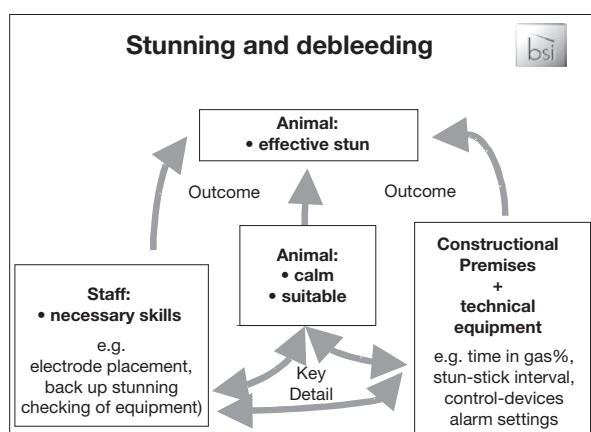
Stunning and debleeding

bsi

Animal:
• effective stun

Outcome

Outcome

Animal:
• calm
• suitable

Staff:
• necessary skills

e.g. electrode placement, back up stunning checking of equipment)

Key Detail

Constructional Premises
+
technical equipment

e.g. time in gas%, stun-stick interval, control-devices alarm settings